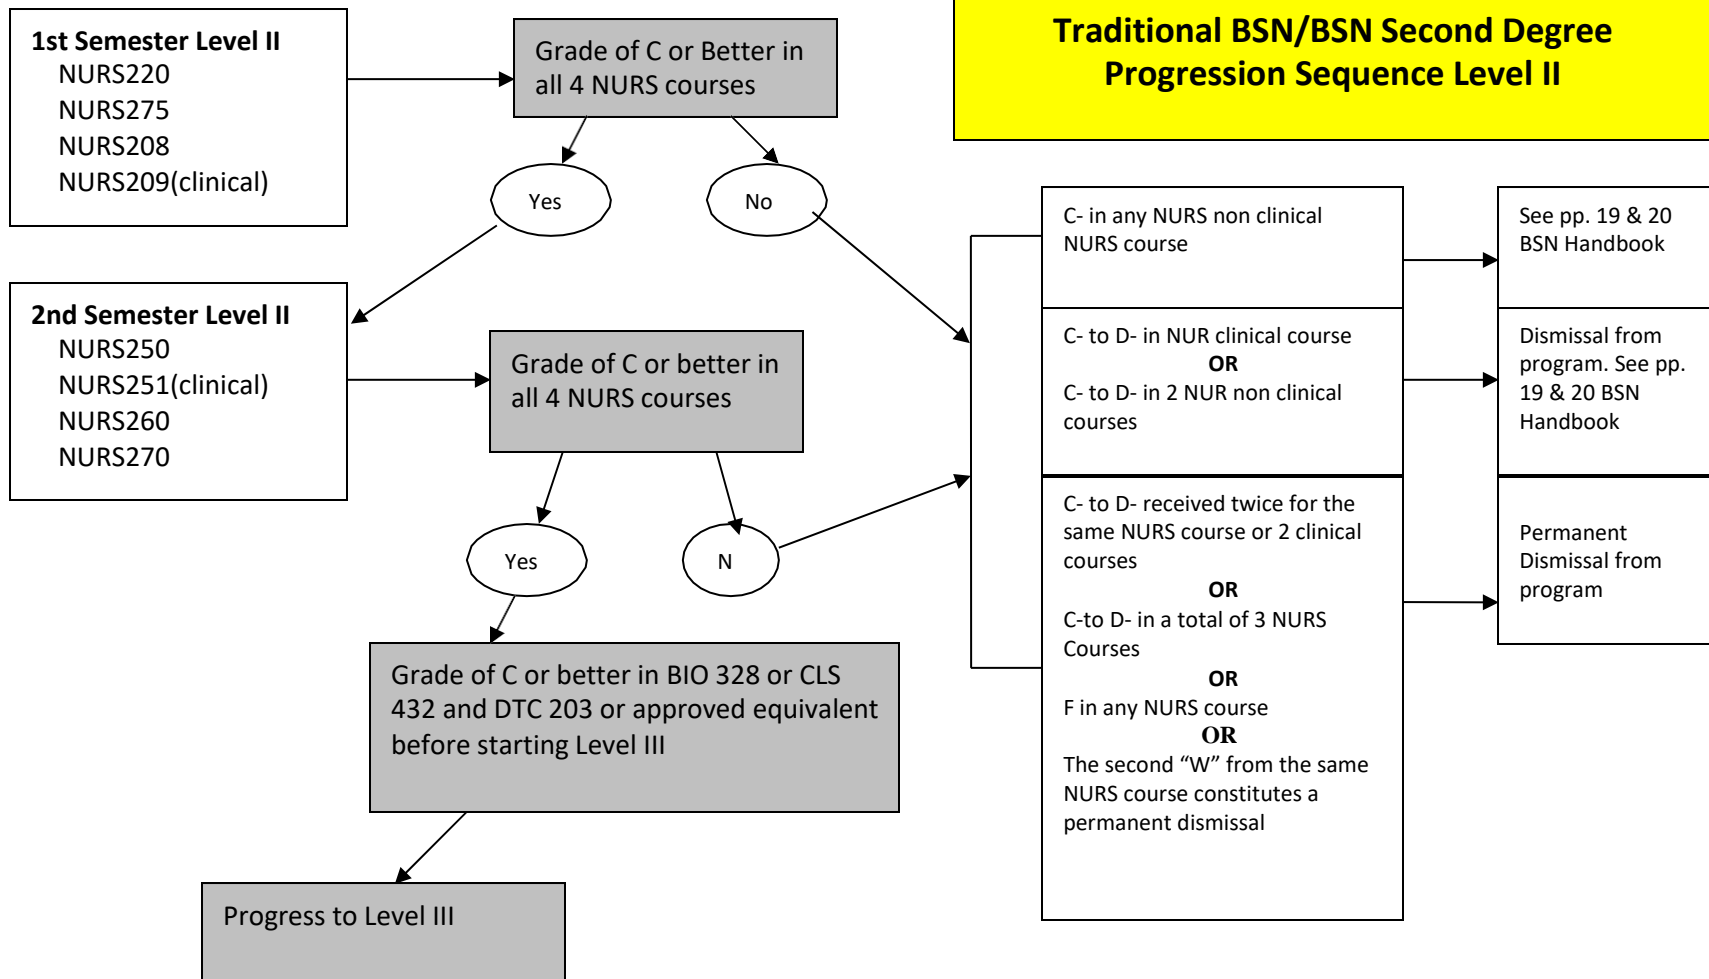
Traditional BSN/BSN Second Degree Progression Sequence Level II

1st Semester Level II
NURS220
NURS275
NURS208
NURS209(clinical)

Grade of C or Better in all 4 NURS courses

Yes

No

2nd Semester Level II
NURS250
NURS251(clinical)
NURS260
NURS270

Grade of C or better in all 4 NURS courses

Yes

N

Grade of C or better in BIO 328 or CLS 432 and DTC 203 or approved equivalent before starting Level III

Progress to Level III

C- in any NURS non clinical NURS course

See pp. 19 & 20 BSN Handbook

C- to D- in NUR clinical course
OR
C- to D- in 2 NUR non clinical courses

Dismissal from program. See pp. 19 & 20 BSN Handbook

C- to D- received twice for the same NURS course or 2 clinical courses
OR
C-to D- in a total of 3 NURS Courses
OR
F in any NURS course
OR
The second “W” from the same NURS course constitutes a permanent dismissal

Permanent Dismissal from program